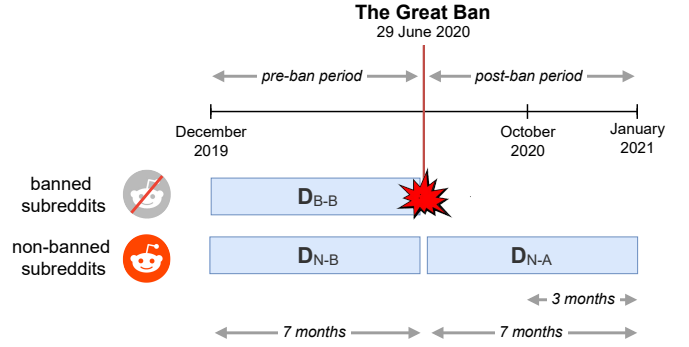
The Great Ban
29 June 2020

pre-ban period

post-ban period

December 2019

October 2020

January 2021

banned subreddits

$D_{B-B}$

non-banned subreddits

$D_{N-B}$

$D_{N-A}$

3 months

7 months

7 months